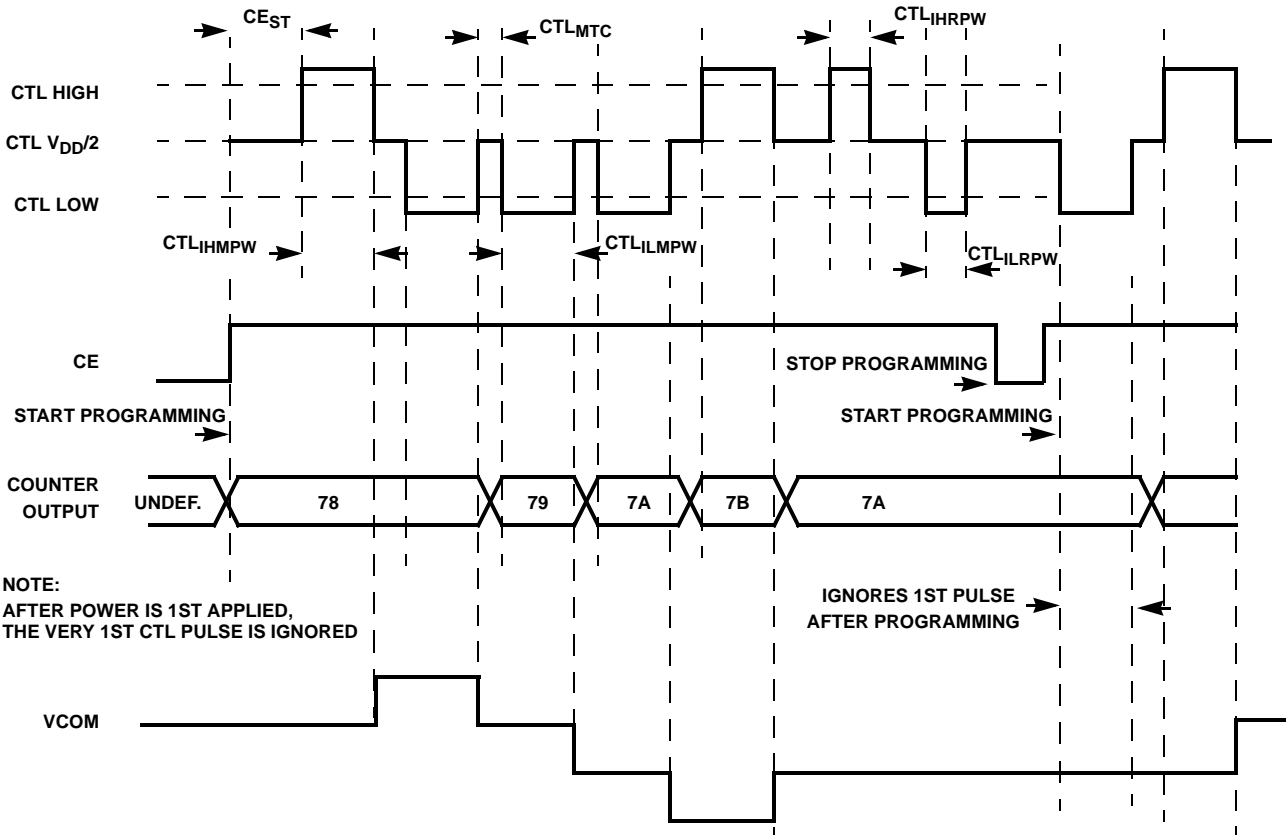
$CE_{ST}$

$CTL_{MTC}$

$CTL_{IHRPW}$

CTL HIGH

CTL $V_{DD}/2$

CTL LOW

$CTL_{IHMPW}$

$CTL_{ILMPW}$

$CTL_{ILRPW}$

CE

STOP PROGRAMMING

START PROGRAMMING

START PROGRAMMING

COUNTER OUTPUT

UNDEF.

78

79

7A

7B

7A

NOTE:
AFTER POWER IS 1ST APPLIED,
THE VERY 1ST CTL PULSE IS IGNORED

IGNORES 1ST PULSE AFTER PROGRAMMING

VCOM